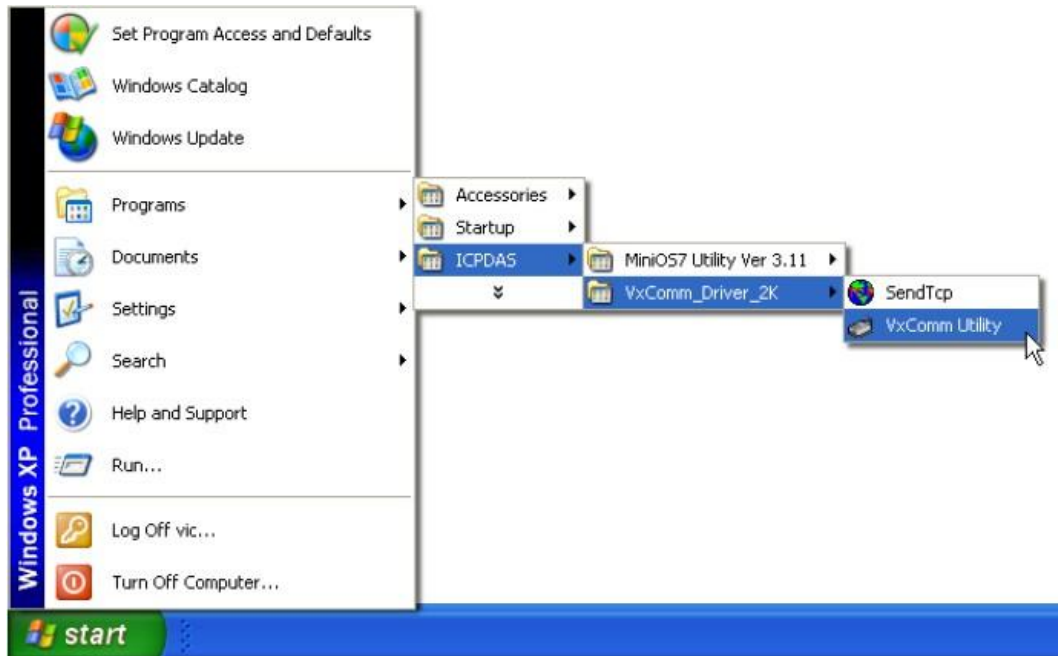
Windows XP Professional

Set Program Access and Defaults
Windows Catalog
Windows Update
Programs
Documents
Settings
Search
Help and Support
Run...
Log Off vic...
Turn Off Computer...

Accessories
Startup
ICPDAS

MiniOS7 Utility Ver 3.11
VxComm_Driver_2K

SendTcp
VxComm Utility

start